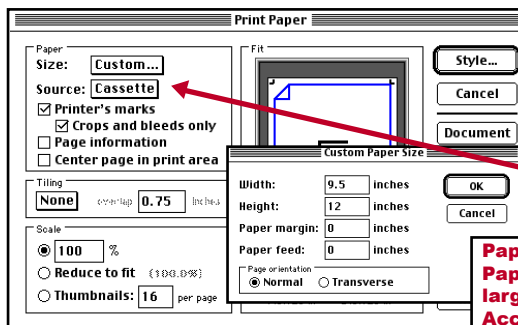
Print Paper

Paper
Size: Custom...
Source: Cassette
☒ Printer's marks
☒ Crops and bleeds only
☐ Page information
☐ Center page in print area

Tiling
None overlap 0.75 inches

Scale
◉ 100 %
○ Reduce to fit (100.0%)
○ Thumbnails: 16 per page

Fit

Style...
Cancel
Document

Custom Paper Size
Width: 9.5 inches
Height: 12 inches
Paper margin: 0 inches
Paper feed: 0 inches
Page orientation
◉ Normal ○ Transverse
OK
Cancel

Pap
Pap
larg
Acc